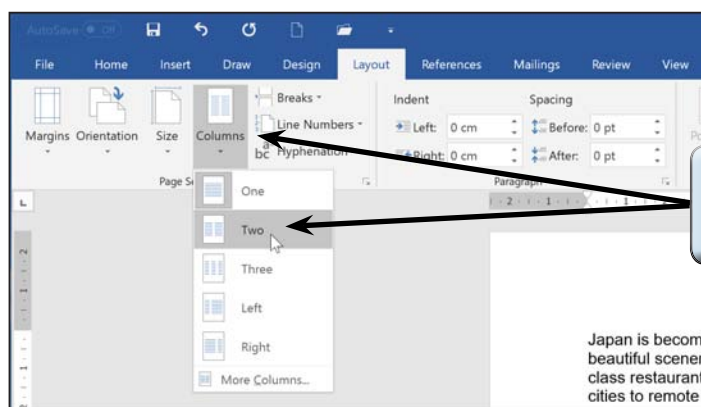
AutoSave Off

File Home Insert Draw Design Layout References Mailings Review View

Margins Orientation Size Columns

Breaks
Line Numbers
Hyphenation

Page Se

Indent
Left: 0 cm
Right: 0 cm

Spacing
Before: 0 pt
After: 0 pt

Paragraph

One
Two
Three
Left
Right
More Columns...

Japan is becom
beautiful scener
class restaurant
cities to remote